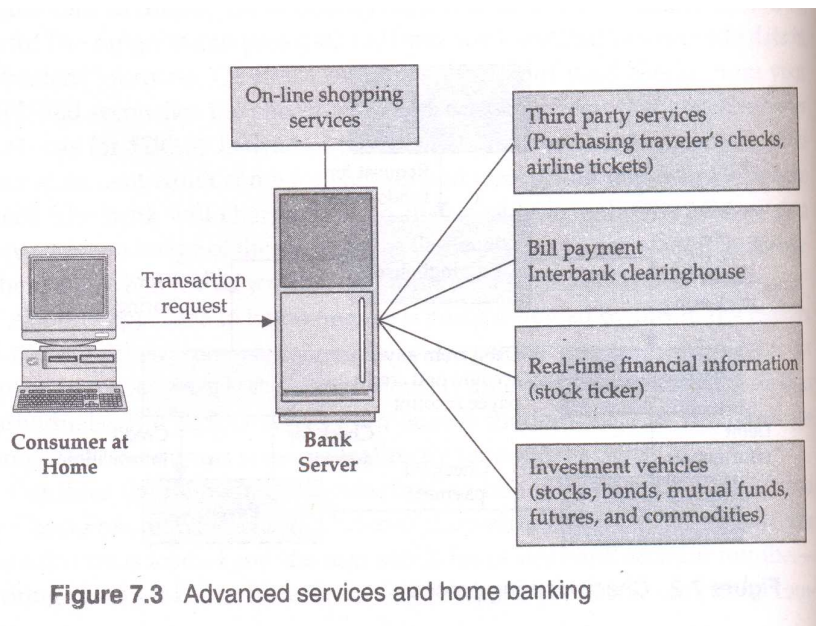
On-line shopping services

Third party services (Purchasing traveler's checks, airline tickets)

Bill payment Interbank clearinghouse

Transaction request

Real-time financial information (stock ticker)

Consumer at Home

Bank Server

Investment vehicles (stocks, bonds, mutual funds, futures, and commodities)

Figure 7.3 Advanced services and home banking